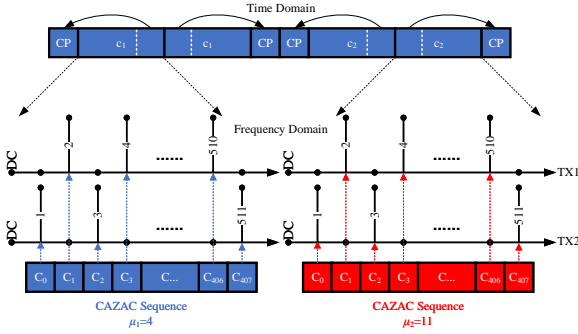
Time Domain

CP $c_1$ $c_1$ CP CP $c_2$ $c_2$ CP

Frequency Domain

DC 2 4 ...... 510 TX1

DC 1 3 ...... 511 TX2

DC 2 4 ...... 510

DC 1 3 ...... 511

$C_0$ $C_1$ $C_2$ $C_3$ C... $C_{406}$ $C_{407}$

CAZAC Sequence
$\mu_1$=4

$C_0$ $C_1$ $C_2$ $C_3$ C... $C_{406}$ $C_{407}$

CAZAC Sequence
$\mu_2$=11